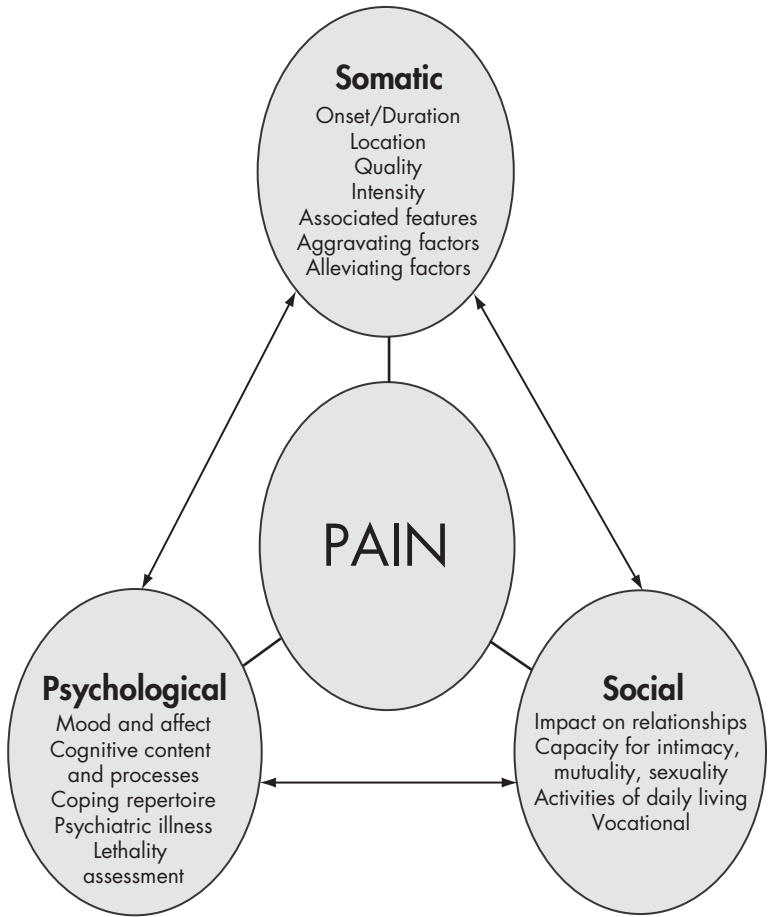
Somatic
Onset/Duration
Location
Quality
Intensity
Associated features
Aggravating factors
Alleviating factors

PAIN

Psychological
Mood and affect
Cognitive content and processes
Coping repertoire
Psychiatric illness
Lethality assessment

Social
Impact on relationships
Capacity for intimacy, mutuality, sexuality
Activities of daily living
Vocational